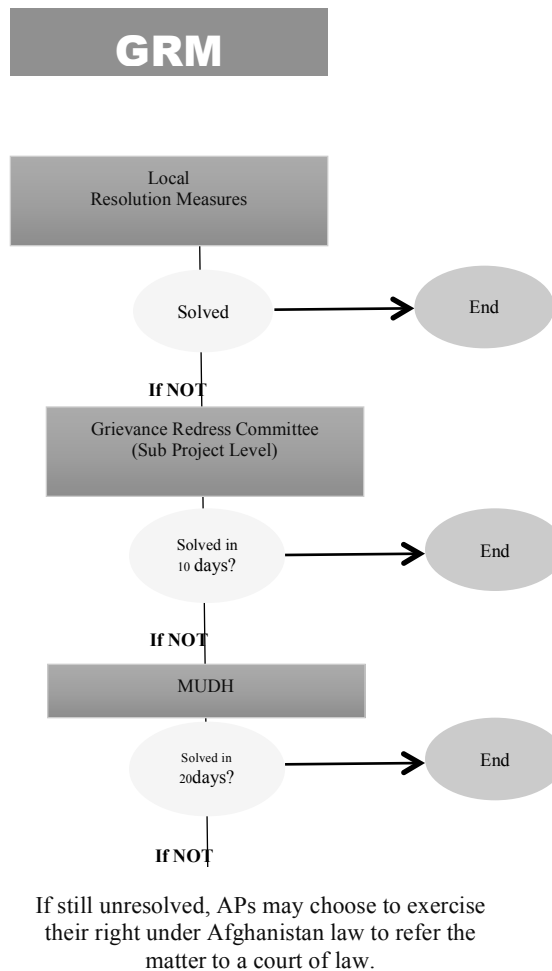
GRM

Local
Resolution Measures

Solved

End

If NOT

Grievance Redress Committee
(Sub Project Level)

Solved in
10 days?

End

If NOT

MUDH

Solved in
20days?

End

If NOT

If still unresolved, APs may choose to exercise their right under Afghanistan law to refer the matter to a court of law.